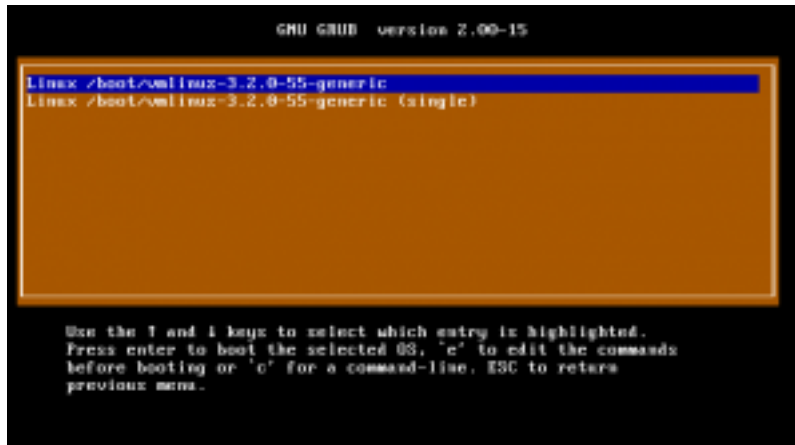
GNU GRUB  version 2.00-15

Linux /boot/vmlinuz-3.2.0-55-generic
Linux /boot/vmlinuz-3.2.0-55-generic (single)

Use the ↑ and ↓ keys to select which entry is highlighted. Press enter to boot the selected OS, 'e' to edit the commands before booting or 'c' for a command-line. ESC to return previous menu.